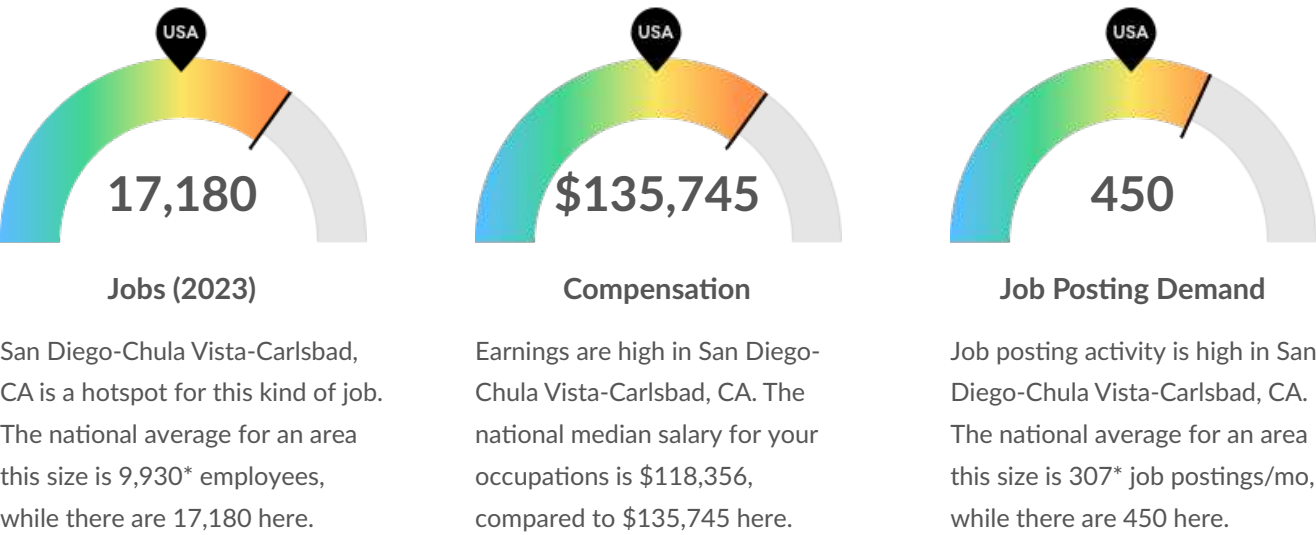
USA

17,180

Jobs (2023)

San Diego-Chula Vista-Carlsbad, CA is a hotspot for this kind of job. The national average for an area this size is 9,930* employees, while there are 17,180 here.

USA

$135,745

Compensation

Earnings are high in San Diego-Chula Vista-Carlsbad, CA. The national median salary for your occupations is $118,356, compared to $135,745 here.

USA

450

Job Posting Demand

Job posting activity is high in San Diego-Chula Vista-Carlsbad, CA. The national average for an area this size is 307* job postings/mo, while there are 450 here.